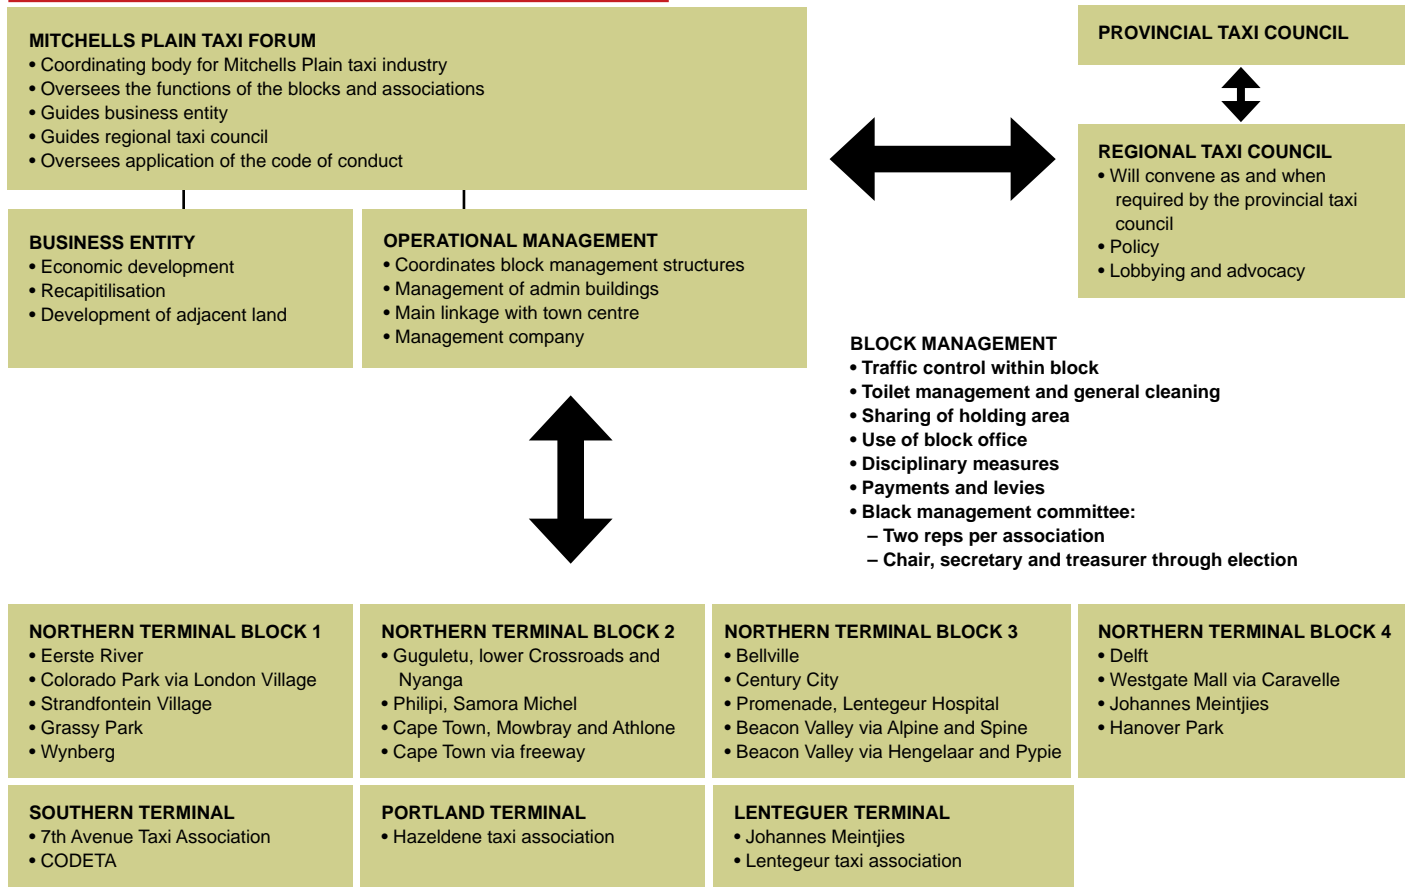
MITCHELLS PLAIN TAXI FORUM
• Coordinating body for Mitchells Plain taxi industry
• Oversees the functions of the blocks and associations
• Guides business entity
• Guides regional taxi council
• Oversees application of the code of conduct

PROVINCIAL TAXI COUNCIL

REGIONAL TAXI COUNCIL
• Will convene as and when required by the provincial taxi council
• Policy
• Lobbying and advocacy

BUSINESS ENTITY
• Economic development
• Recapitilisation
• Development of adjacent land

OPERATIONAL MANAGEMENT
• Coordinates block management structures
• Management of admin buildings
• Main linkage with town centre
• Management company

BLOCK MANAGEMENT
• Traffic control within block
• Toilet management and general cleaning
• Sharing of holding area
• Use of block office
• Disciplinary measures
• Payments and levies
• Black management committee:
– Two reps per association
– Chair, secretary and treasurer through election

NORTHERN TERMINAL BLOCK 1
• Eerste River
• Colorado Park via London Village
• Strandfontein Village
• Grassy Park
• Wynberg

NORTHERN TERMINAL BLOCK 2
• Guguletu, lower Crossroads and Nyanga
• Philipi, Samora Michel
• Cape Town, Mowbray and Athlone
• Cape Town via freeway

NORTHERN TERMINAL BLOCK 3
• Bellville
• Century City
• Promenade, Lentegeur Hospital
• Beacon Valley via Alpine and Spine
• Beacon Valley via Hengelaar and Pypie

NORTHERN TERMINAL BLOCK 4
• Delft
• Westgate Mall via Caravelle
• Johannes Meintjies
• Hanover Park

SOUTHERN TERMINAL
• 7th Avenue Taxi Association
• CODETA

PORTLAND TERMINAL
• Hazeldene taxi association

LENTEGUER TERMINAL
• Johannes Meintjies
• Lentegeur taxi association